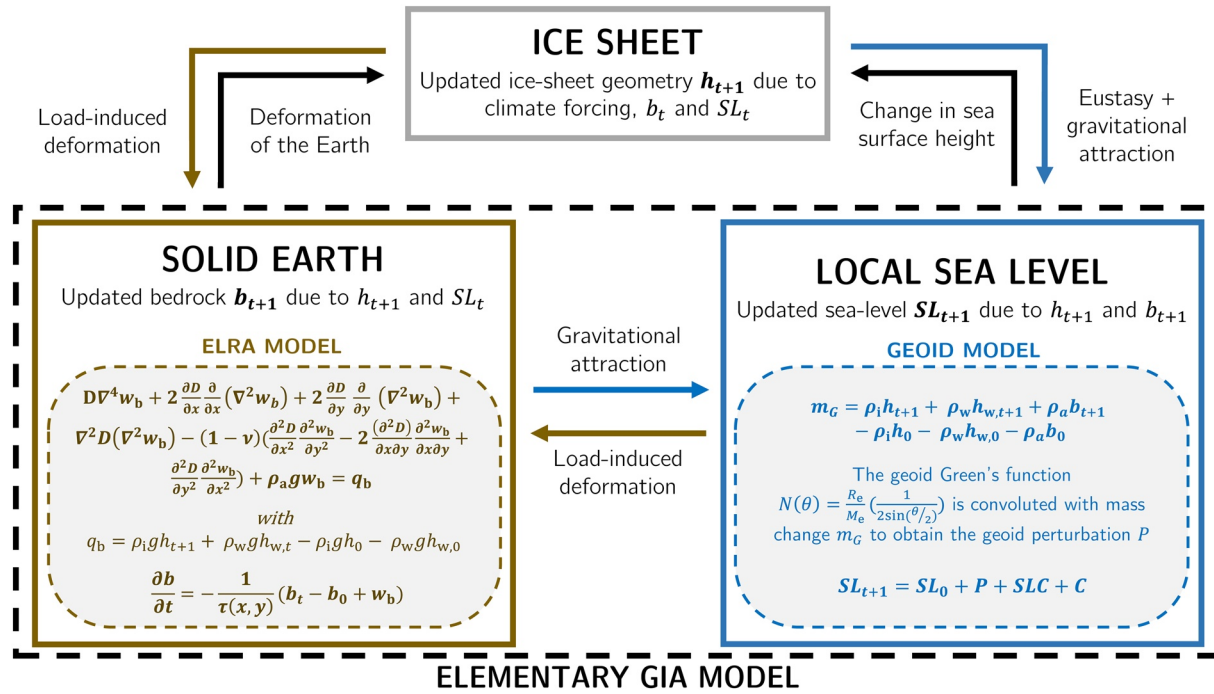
ICE SHEET

Updated ice-sheet geometry $\boldsymbol{h_{t+1}}$ due to climate forcing, $b_t$ and $SL_t$

Load-induced deformation

Deformation of the Earth

Change in sea surface height

Eustasy + gravitational attraction

SOLID EARTH

Updated bedrock $\boldsymbol{b_{t+1}}$ due to $h_{t+1}$ and $SL_t$

ELRA MODEL

$D\nabla^4 w_b + 2\frac{\partial D}{\partial x}\frac{\partial}{\partial x}(\nabla^2 w_b) + 2\frac{\partial D}{\partial y}\frac{\partial}{\partial y}(\nabla^2 w_b) + \nabla^2 D(\nabla^2 w_b) - (1-\nu)(\frac{\partial^2 D}{\partial x^2}\frac{\partial^2 w_b}{\partial y^2} - 2\frac{(\partial^2 D)}{\partial x \partial y}\frac{\partial^2 w_b}{\partial x \partial y} + \frac{\partial^2 D}{\partial y^2}\frac{\partial^2 w_b}{\partial x^2}) + \rho_a g w_b = q_b$

with

$q_b = \rho_i g h_{t+1} + \rho_w g h_{w,t} - \rho_i g h_0 - \rho_w g h_{w,0}$

$\frac{\partial b}{\partial t} = -\frac{1}{\tau(x,y)}(b_t - b_0 + w_b)$

Gravitational attraction

Load-induced deformation

LOCAL SEA LEVEL

Updated sea-level $\boldsymbol{SL_{t+1}}$ due to $h_{t+1}$ and $b_{t+1}$

GEOID MODEL

$m_G = \rho_i h_{t+1} + \rho_w h_{w,t+1} + \rho_a b_{t+1} - \rho_i h_0 - \rho_w h_{w,0} - \rho_a b_0$

The geoid Green's function $N(\theta) = \frac{R_e}{M_e}(\frac{1}{2\sin(\theta/2)})$ is convoluted with mass change $m_G$ to obtain the geoid perturbation $P$

$SL_{t+1} = SL_0 + P + SLC + C$

ELEMENTARY GIA MODEL